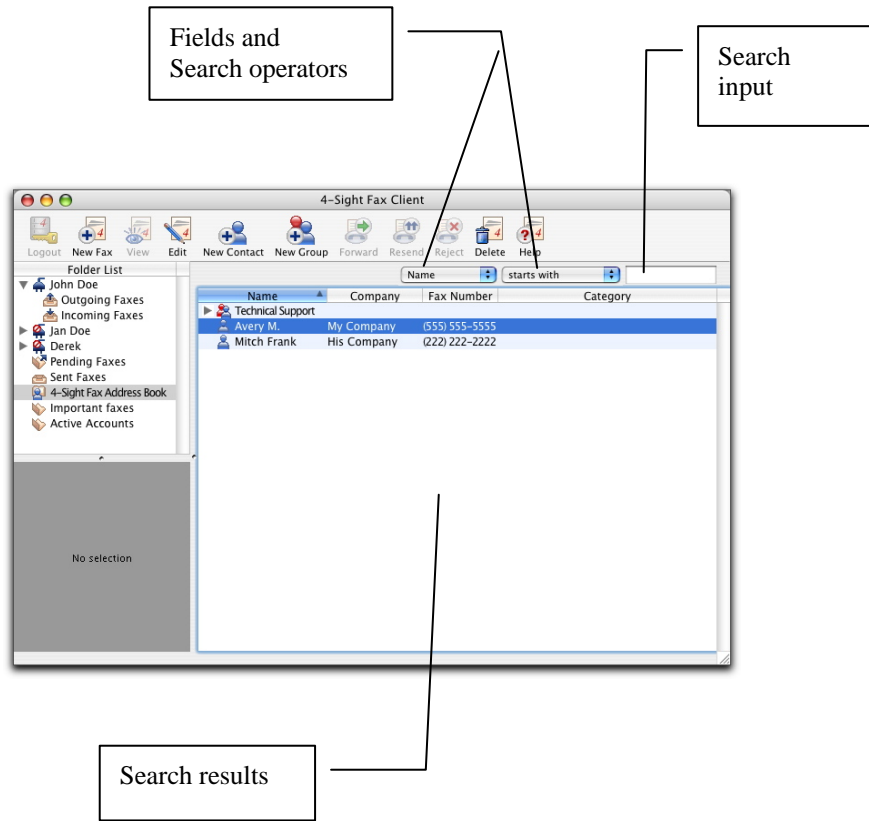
Fields and Search operators

Search input

4-Sight Fax Client

Logout New Fax View Edit New Contact New Group Forward Resend Reject Delete Help

Folder List

John Doe
Outgoing Faxes
Incoming Faxes
Jan Doe
Derek
Pending Faxes
Sent Faxes
4-Sight Fax Address Book
Important faxes
Active Accounts

No selection

Name starts with

| Name | Company | Fax Number | Category |
|---|---|---|---|
| Technical Support | | | |
| Avery M. | My Company | (555) 555-5555 | |
| Mitch Frank | His Company | (222) 222-2222 | |

Search results